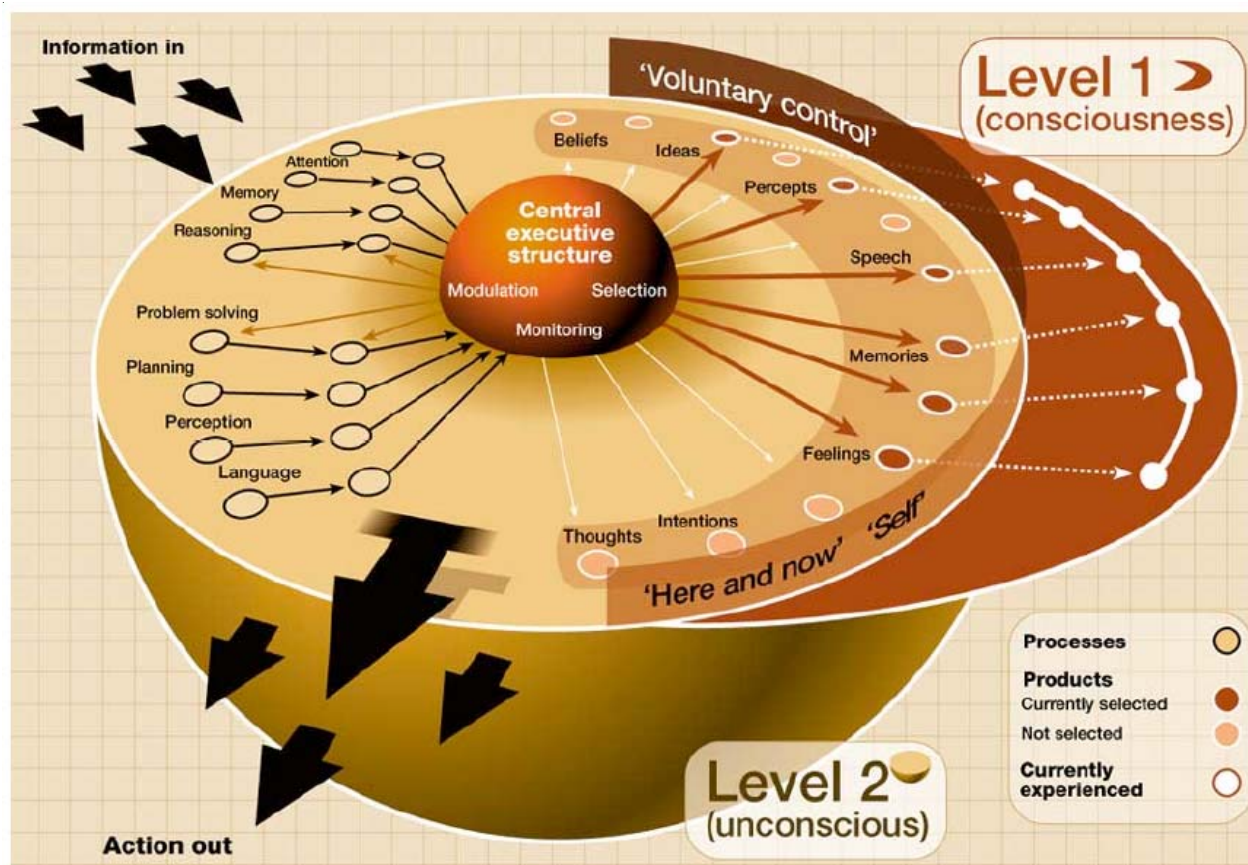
Information in

'Voluntary control'

Level 1
(consciousness)

Attention
Memory
Reasoning
Problem solving
Planning
Perception
Language

Central executive structure
Modulation
Selection
Monitoring

Beliefs
Ideas
Percepts
Speech
Memories
Feelings
Thoughts
Intentions

'Here and now' 'Self'

Processes
Products
Currently selected
Not selected
Currently experienced

Level 2
(unconscious)

Action out